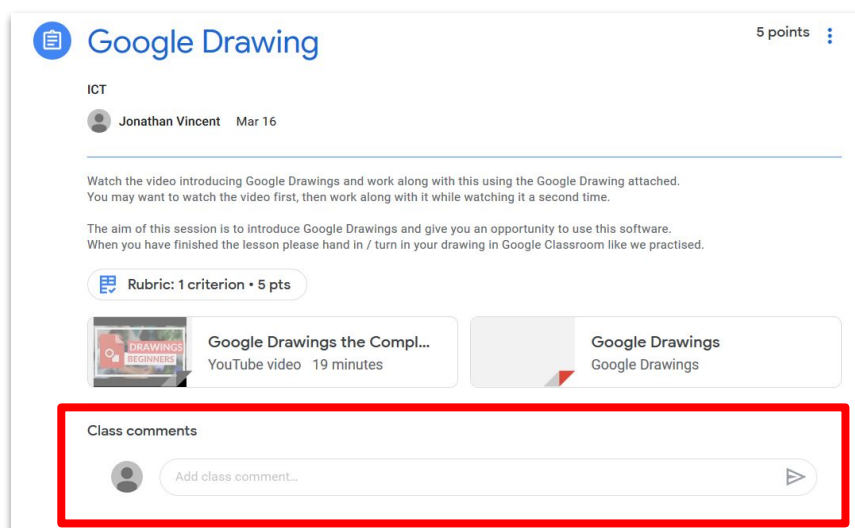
Google Drawing

5 points

ICT

Jonathan Vincent Mar 16

Watch the video introducing Google Drawings and work along with this using the Google Drawing attached.
You may want to watch the video first, then work along with it while watching it a second time.

The aim of this session is to introduce Google Drawings and give you an opportunity to use this software.
When you have finished the lesson please hand in / turn in your drawing in Google Classroom like we practised.

Rubric: 1 criterion • 5 pts

DRAWINGS BEGINNERS

Google Drawings the Compl...
YouTube video 19 minutes

Google Drawings
Google Drawings

Class comments

Add class comment...